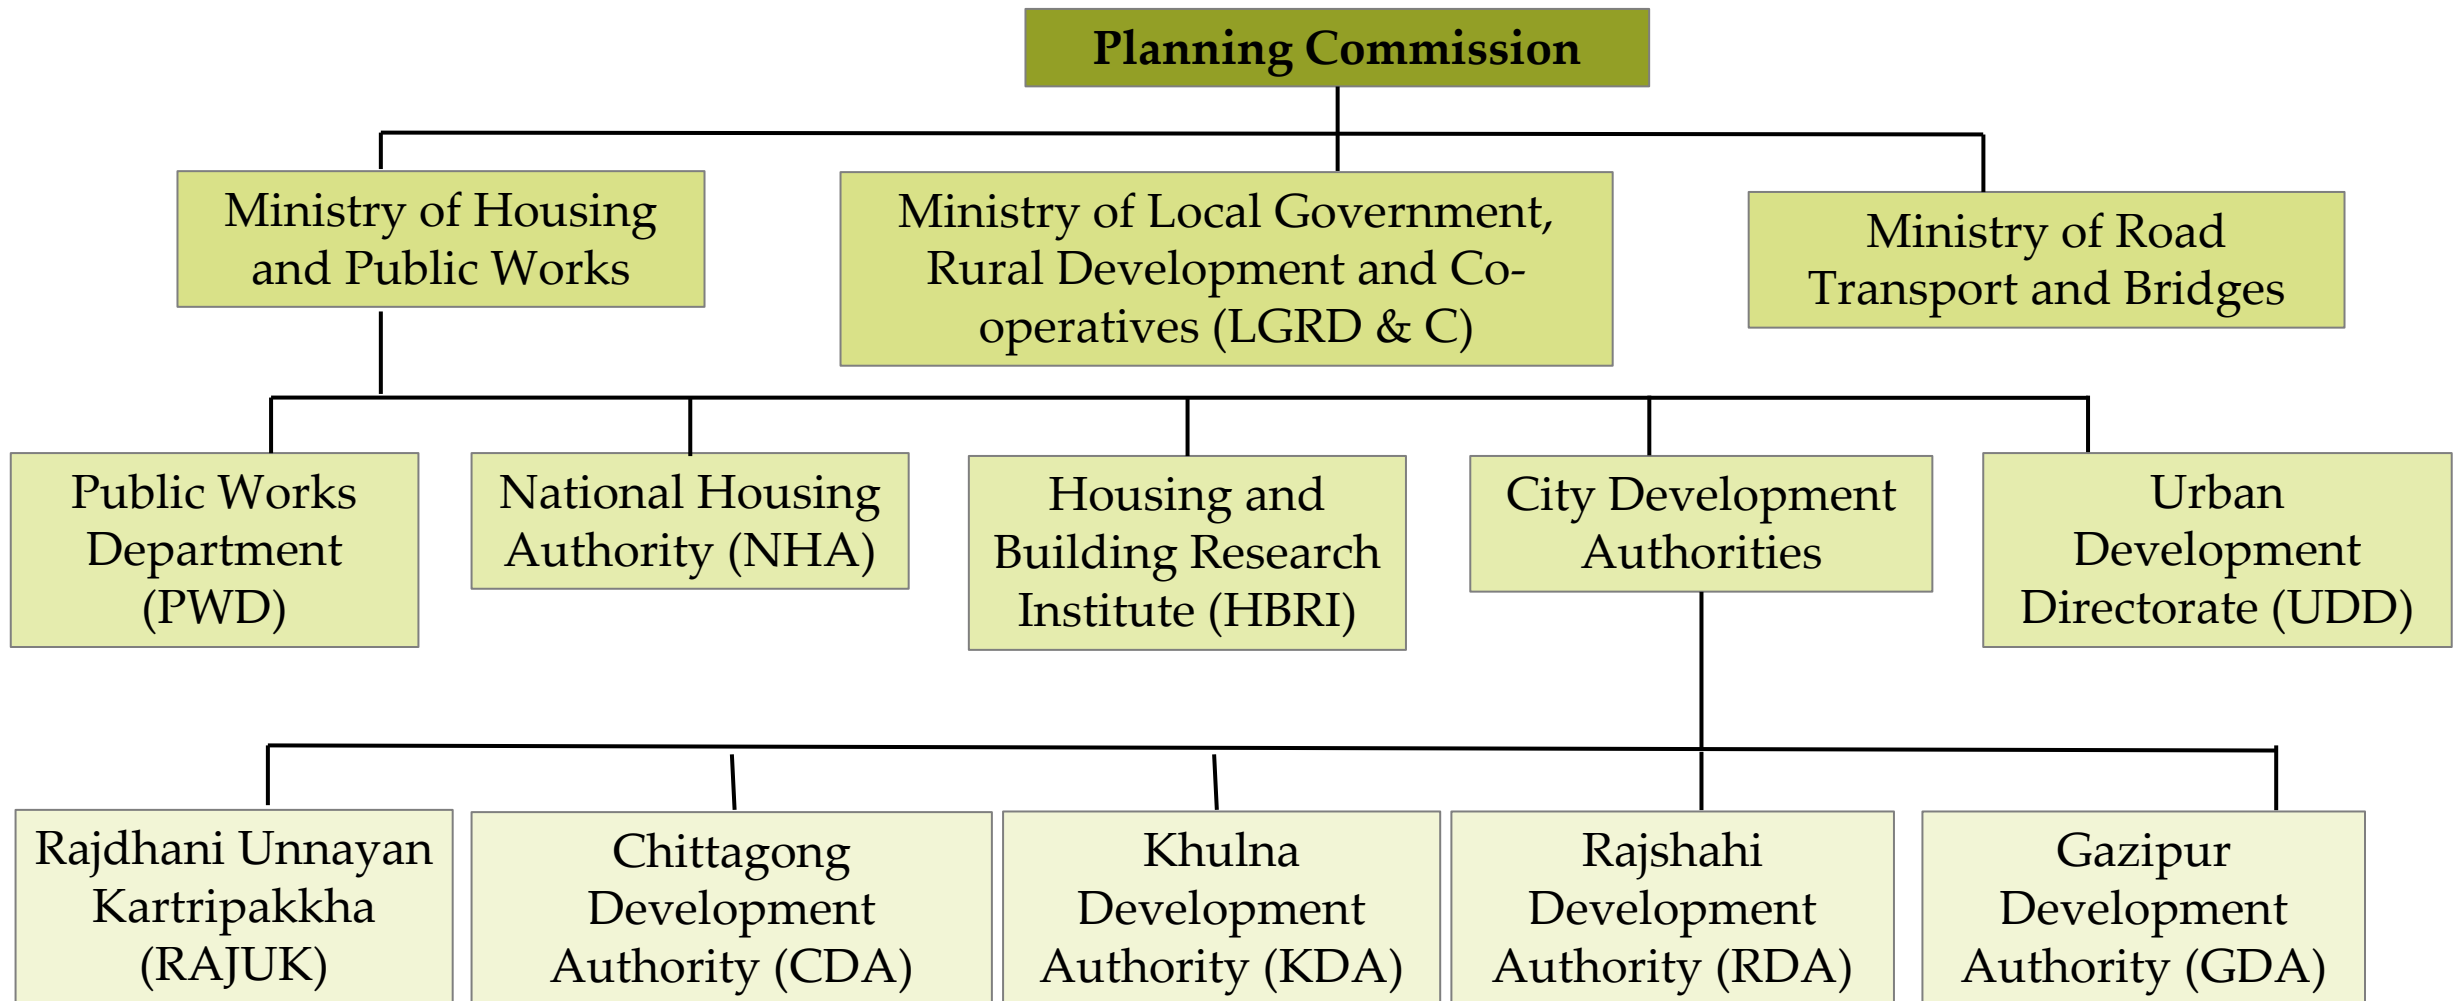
Planning Commission

Ministry of Housing and Public Works

Ministry of Local Government, Rural Development and Co-operatives (LGRD & C)

Ministry of Road Transport and Bridges

Public Works Department (PWD)

National Housing Authority (NHA)

Housing and Building Research Institute (HBRI)

City Development Authorities

Urban Development Directorate (UDD)

Rajdhani Unnayan Kartripakkha (RAJUK)

Chittagong Development Authority (CDA)

Khulna Development Authority (KDA)

Rajshahi Development Authority (RDA)

Gazipur Development Authority (GDA)